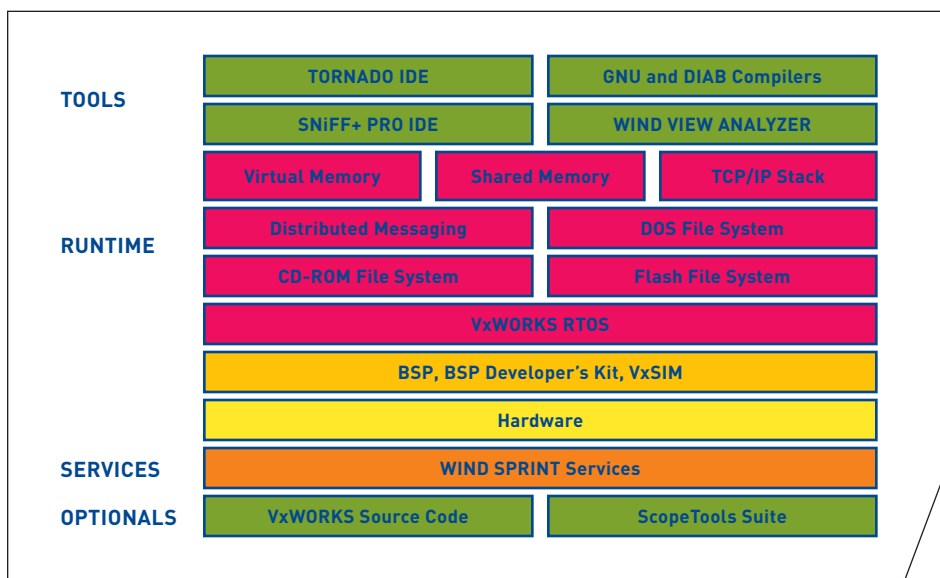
TOOLS

TORNADO IDE

GNU and DIAB Compilers

SNiFF+ PRO IDE

WIND VIEW ANALYZER

RUNTIME

Virtual Memory

Shared Memory

TCP/IP Stack

Distributed Messaging

DOS File System

CD-ROM File System

Flash File System

VxWORKS RTOS

BSP, BSP Developer's Kit, VxSIM

Hardware

SERVICES

WIND SPRINT Services

OPTIONALS

VxWORKS Source Code

ScopeTools Suite